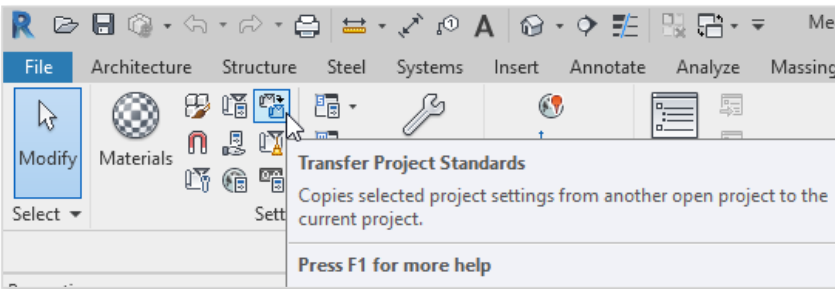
Me

File Architecture Structure Steel Systems Insert Annotate Analyze Massing

Modify

Materials

Select ▾

Sett

Transfer Project Standards

Copies selected project settings from another open project to the current project.

Press F1 for more help